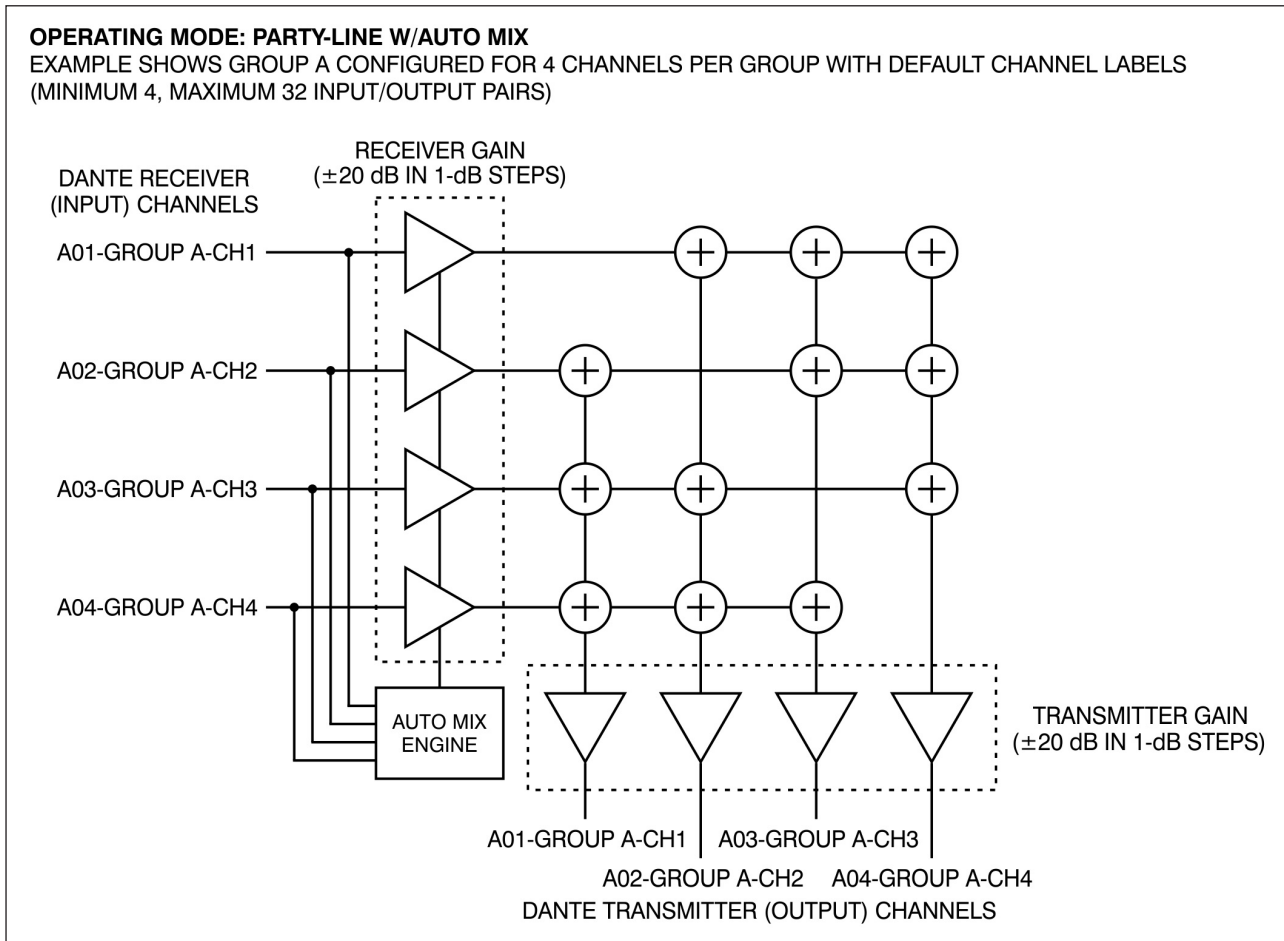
OPERATING MODE: PARTY-LINE W/AUTO MIX
EXAMPLE SHOWS GROUP A CONFIGURED FOR 4 CHANNELS PER GROUP WITH DEFAULT CHANNEL LABELS (MINIMUM 4, MAXIMUM 32 INPUT/OUTPUT PAIRS)

RECEIVER GAIN
($\pm$20 dB IN 1-dB STEPS)

DANTE RECEIVER
(INPUT) CHANNELS

A01-GROUP A-CH1

A02-GROUP A-CH2

A03-GROUP A-CH3

A04-GROUP A-CH4

AUTO MIX ENGINE

TRANSMITTER GAIN
($\pm$20 dB IN 1-dB STEPS)

A01-GROUP A-CH1
A03-GROUP A-CH3
A02-GROUP A-CH2
A04-GROUP A-CH4
DANTE TRANSMITTER (OUTPUT) CHANNELS